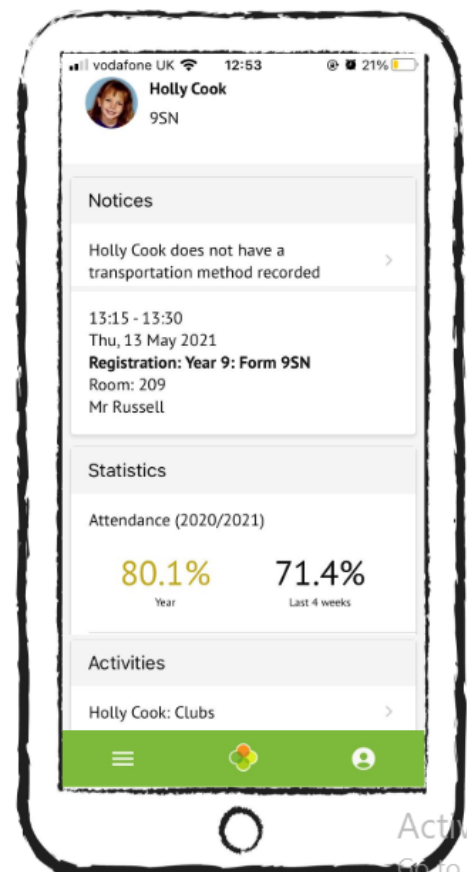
vodafone UK 12:53 21%

Holly Cook
9SN

Notices

Holly Cook does not have a transportation method recorded

13:15 - 13:30
Thu, 13 May 2021
**Registration: Year 9: Form 9SN**
Room: 209
Mr Russell

Statistics

Attendance (2020/2021)

80.1%
Year

71.4%
Last 4 weeks

Activities

Holly Cook: Clubs

Activ
Go to